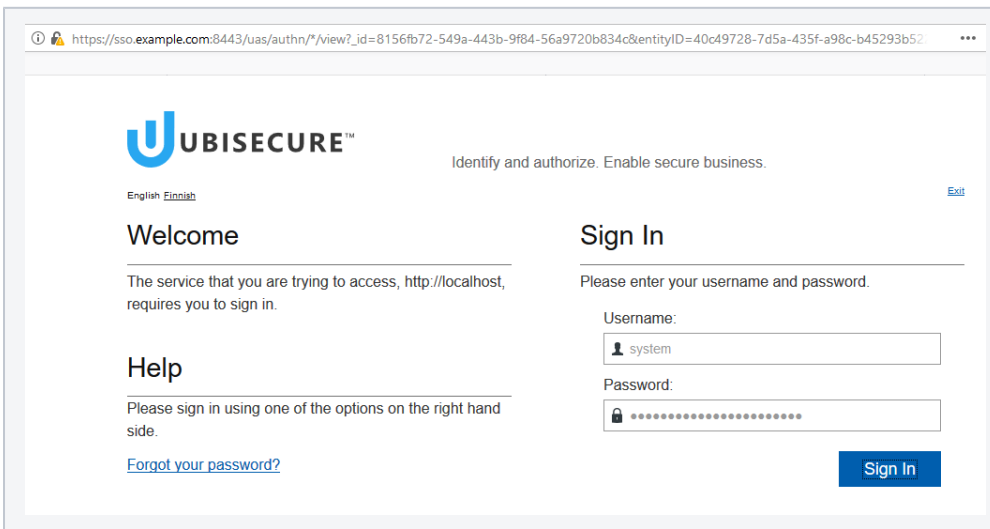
https://sso.example.com:8443/uas/authn/*/view?_id=8156fb72-549a-443b-9f84-56a9720b834c&entityID=40c49728-7d5a-435f-a98c-b45293b52

•••

UBISECURE™

Identify and authorize. Enable secure business.

English Finnish

Exit

Welcome

The service that you are trying to access, http://localhost, requires you to sign in.

Help

Please sign in using one of the options on the right hand side.

Forgot your password?

Sign In

Please enter your username and password.

Username:

system

Password:

••••••••••••••••••••••••

Sign In